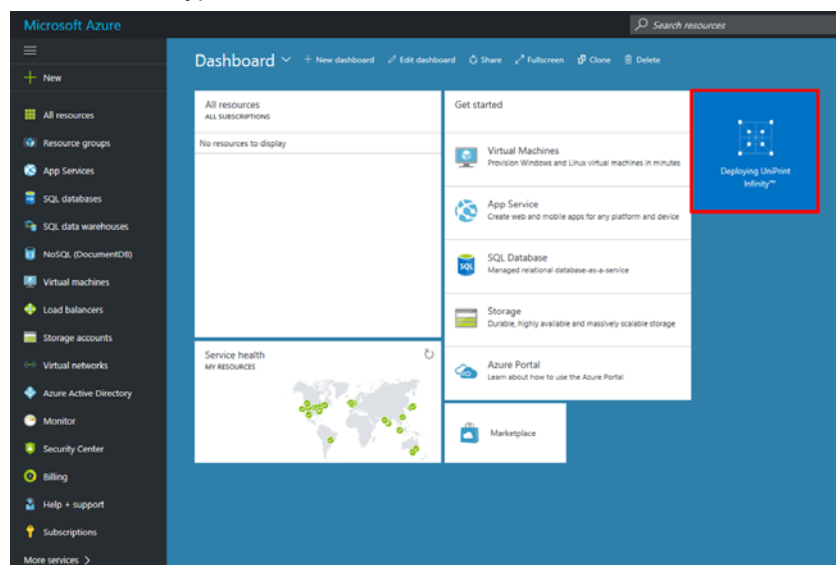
Microsoft Azure

Search resources

New

All resources

Resource groups

App Services

SQL databases

SQL data warehouses

NoSQL (DocumentDB)

Virtual machines

Load balancers

Storage accounts

Virtual networks

Azure Active Directory

Monitor

Security Center

Billing

Help + support

Subscriptions

More services >

Dashboard

+ New dashboard

Edit dashboard

Share

Fullscreen

Clone

Delete

All resources
ALL SUBSCRIPTIONS

No resources to display

Service health
MY RESOURCES

Get started

Virtual Machines
Provision Windows and Linux virtual machines in minutes

App Service
Create web and mobile apps for any platform and device

SQL Database
Managed relational database-as-a-service

Storage
Durable, highly available and massively scalable storage

Azure Portal
Learn about how to use the Azure Portal

Marketplace

Deploying UniPrint Infinity™